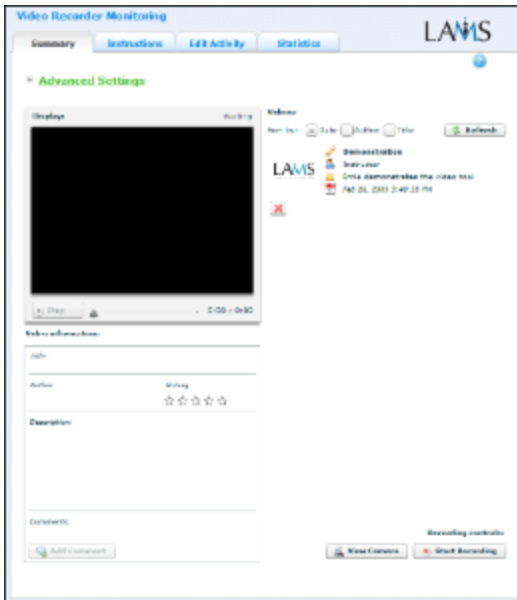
Video Recorder Monitoring

LAMS

Summary

Instructions

Edit Activity

Statistics

Advanced Settings

Display

Waiting

Play

0:00 / 0:00

Video information

Title

Author

Rating

☆☆☆☆☆

Description

Comments

Add Comment

Videos

Sort by: Date Author Title

Refresh

LAMS

Demonstration

Instructor

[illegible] demonstrates the video tool

Feb 26, 2008 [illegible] PM

Recording controls

View Camera

Start Recording